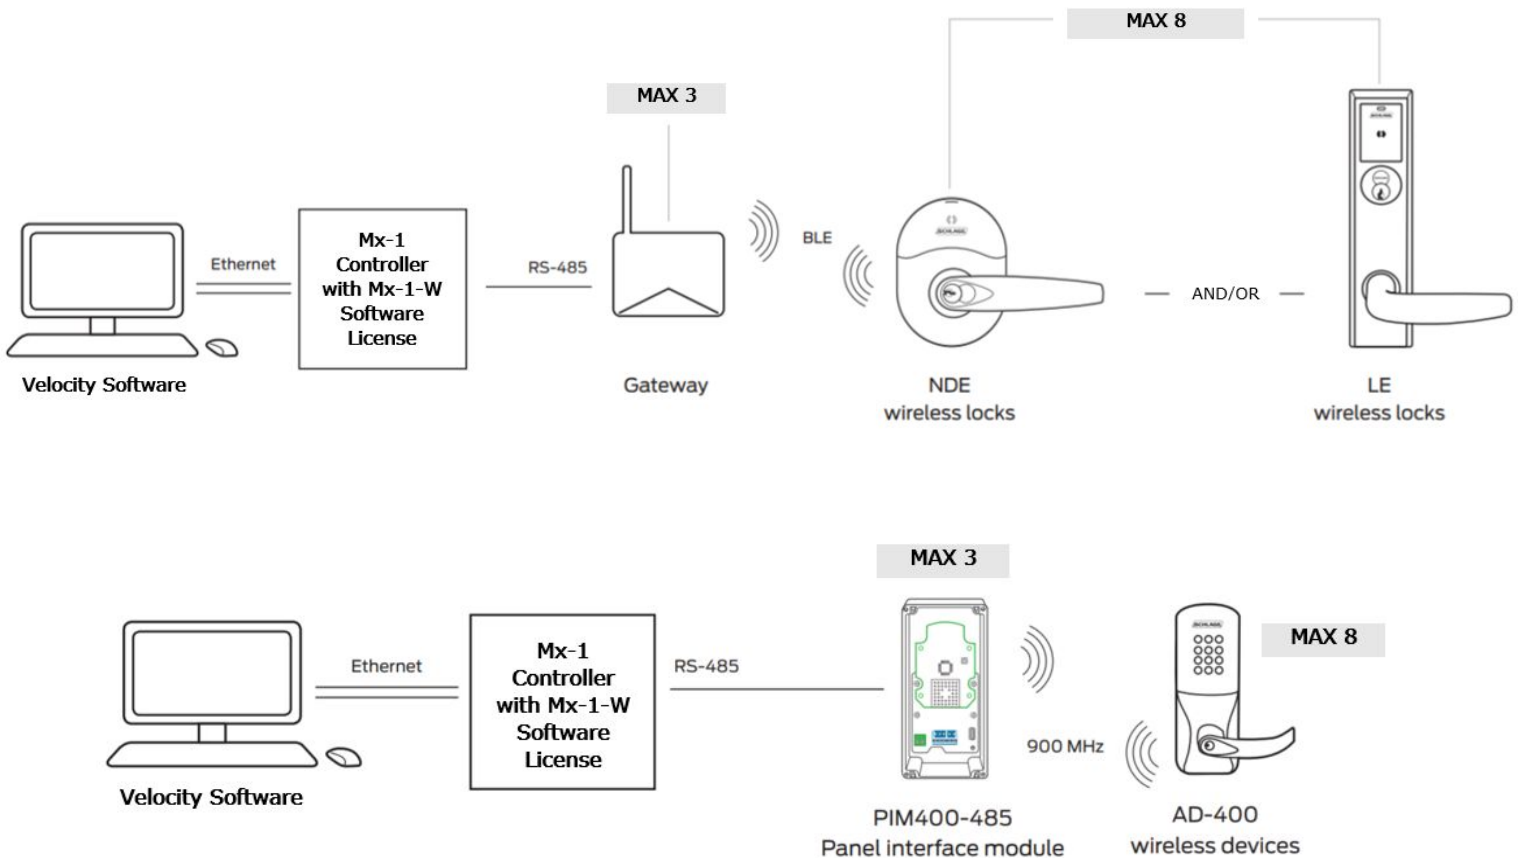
MAX 8

MAX 3

Ethernet

Mx-1 Controller with Mx-1-W Software License

RS-485

BLE

AND/OR

Velocity Software

Gateway

NDE wireless locks

LE wireless locks

MAX 3

MAX 8

Ethernet

Mx-1 Controller with Mx-1-W Software License

RS-485

900 MHz

Velocity Software

PIM400-485 Panel interface module

AD-400 wireless devices